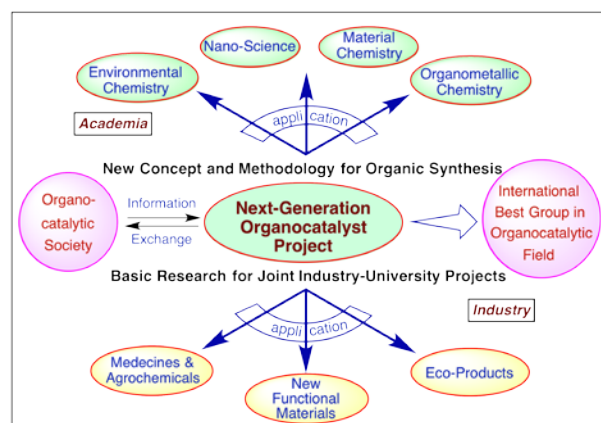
Nano-Science

Material Chemistry

Environmental Chemistry

Organometallic Chemistry

Academia

application

New Concept and Methodology for Organic Synthesis

Organocatalytic Society

Information

Exchange

Next-Generation Organocatalyst Project

International Best Group in Organocatalytic Field

Basic Research for Joint Industry-University Projects

Industry

application

Medecines & Agrochemicals

New Functional Materials

Eco-Products